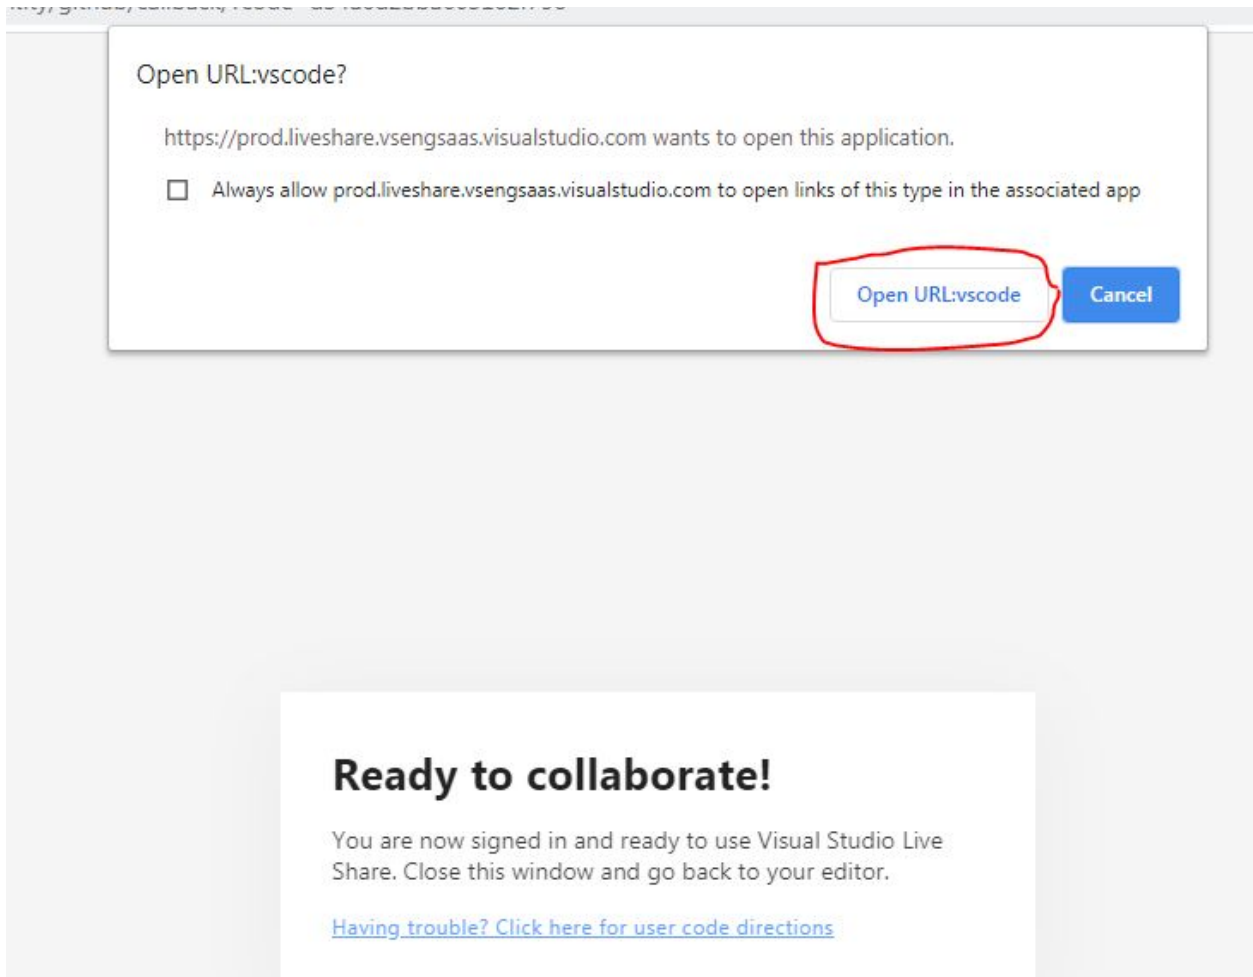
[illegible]

Open URL:vscode?

https://prod.liveshare.vsengsaas.visualstudio.com wants to open this application.

Always allow prod.liveshare.vsengsaas.visualstudio.com to open links of this type in the associated app

Open URL:vscode

Cancel

Ready to collaborate!

You are now signed in and ready to use Visual Studio Live Share. Close this window and go back to your editor.

Having trouble? Click here for user code directions